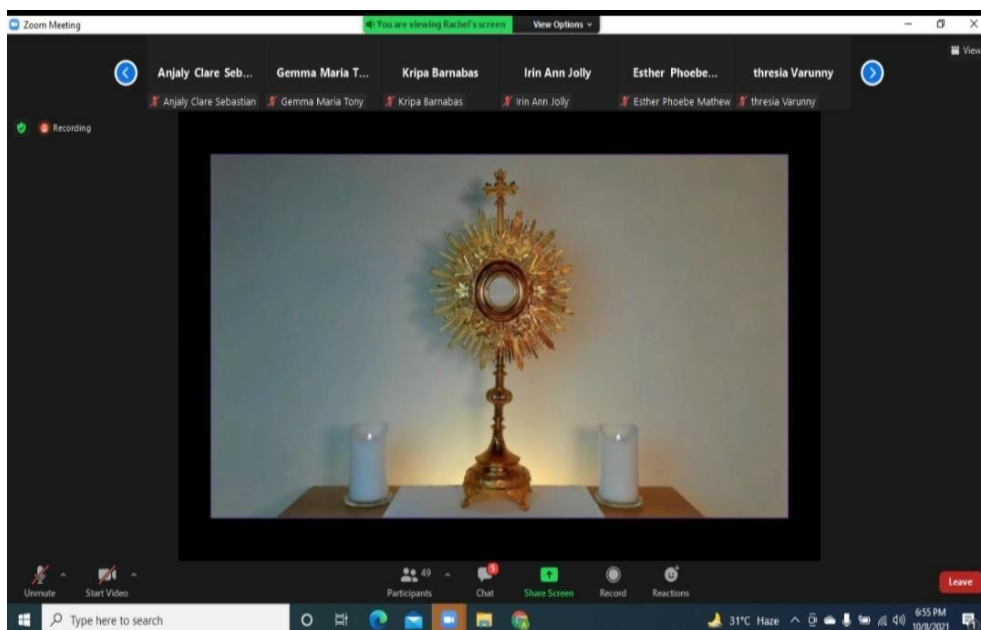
Zoom Meeting

You are viewing Rachel's screen

View Options

View

Anjaly Clare Seb...
Anjaly Clare Sebastian

Gemma Maria T...
Gemma Maria Tony

Kripa Barnabas
Kripa Barnabas

Irin Ann Jolly
Irin Ann Jolly

Esther Phoebe...
Esther Phoebe Mathew

thresia Varunny
thresia Varunny

Recording

Unmute

Start Video

49
Participants

5
Chat

Share Screen

Record

Reactions

Leave

Type here to search

31°C Haze

6:55 PM
10/8/2021